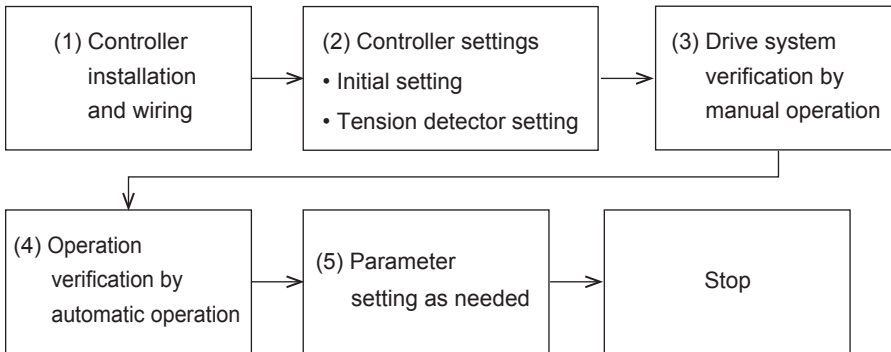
(1) Controller installation and wiring

(2) Controller settings
• Initial setting
• Tension detector setting

(3) Drive system verification by manual operation

(4) Operation verification by automatic operation

(5) Parameter setting as needed

Stop